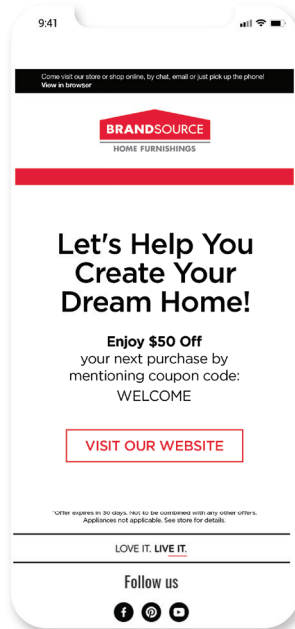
9:41

Come visit our store or shop online, by chat, email or just pick up the phone!
View in browser

BRANDSOURCE
HOME FURNISHINGS

Let's Help You Create Your Dream Home!

Enjoy $50 Off
your next purchase by mentioning coupon code:
WELCOME

VISIT OUR WEBSITE

*Offer expires in 30 days. Not to be combined with any other offers. Appliances not applicable. See store for details.

LOVE IT. LIVE IT.

Follow us